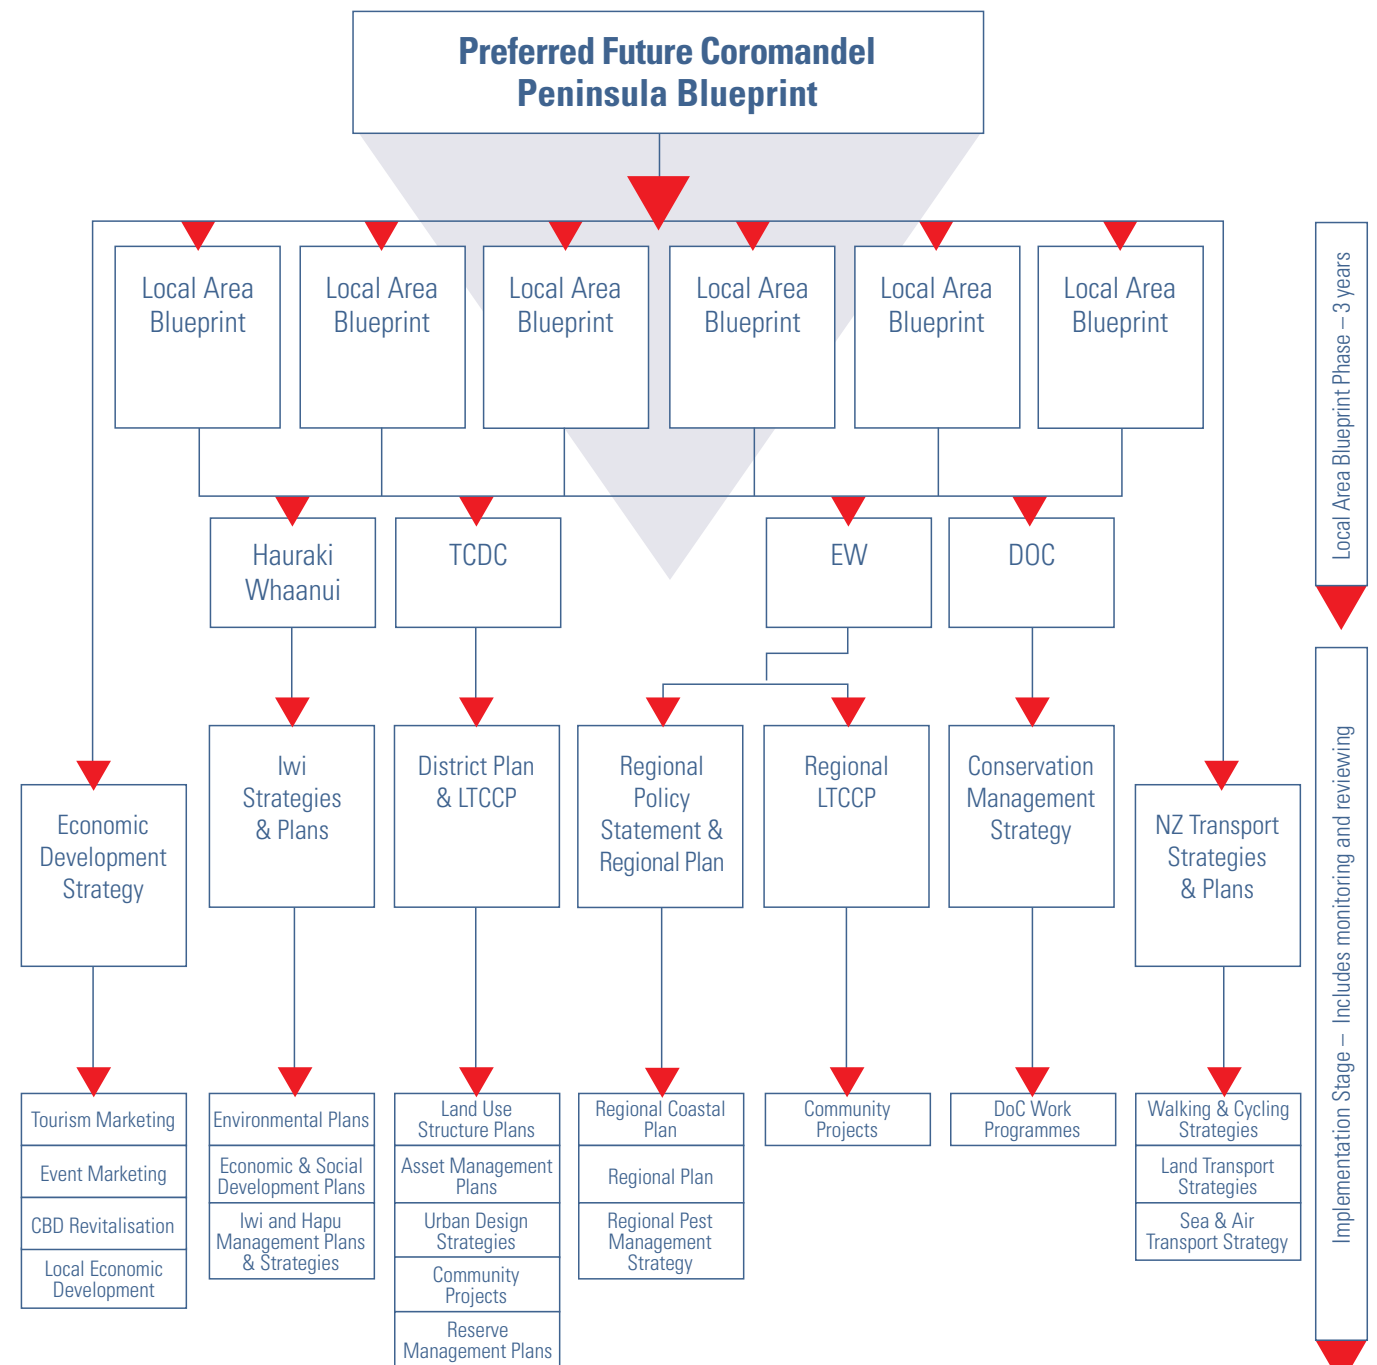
Preferred Future Coromandel Peninsula Blueprint

Local Area Blueprint

Local Area Blueprint

Local Area Blueprint

Local Area Blueprint

Local Area Blueprint

Local Area Blueprint

Local Area Blueprint Phase – 3 years

Hauraki Whaanui

TCDC

EW

DOC

Economic Development Strategy

Iwi Strategies & Plans

District Plan & LTCCP

Regional Policy Statement & Regional Plan

Regional LTCCP

Conservation Management Strategy

NZ Transport Strategies & Plans

Implementation Stage – Includes monitoring and reviewing

Tourism Marketing

Event Marketing

CBD Revitalisation

Local Economic Development

Environmental Plans

Economic & Social Development Plans

Iwi and Hapu Management Plans & Strategies

Land Use Structure Plans

Asset Management Plans

Urban Design Strategies

Community Projects

Reserve Management Plans

Regional Coastal Plan

Regional Plan

Regional Pest Management Strategy

Community Projects

DoC Work Programmes

Walking & Cycling Strategies

Land Transport Strategies

Sea & Air Transport Strategy